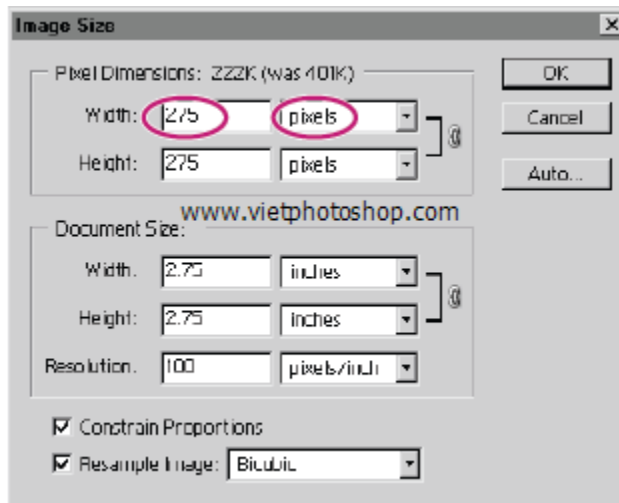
Image Size

Pixel Dimensions: 222K (was 401K)

Width: 275 pixels

Height: 275 pixels

www.vietphotoshop.com

Document Size:

Width: 2.75 inches

Height: 2.75 inches

Resolution: 100 pixels/inch

Constrain Proportions

Resample Image: Bicubic

OK

Cancel

Auto...